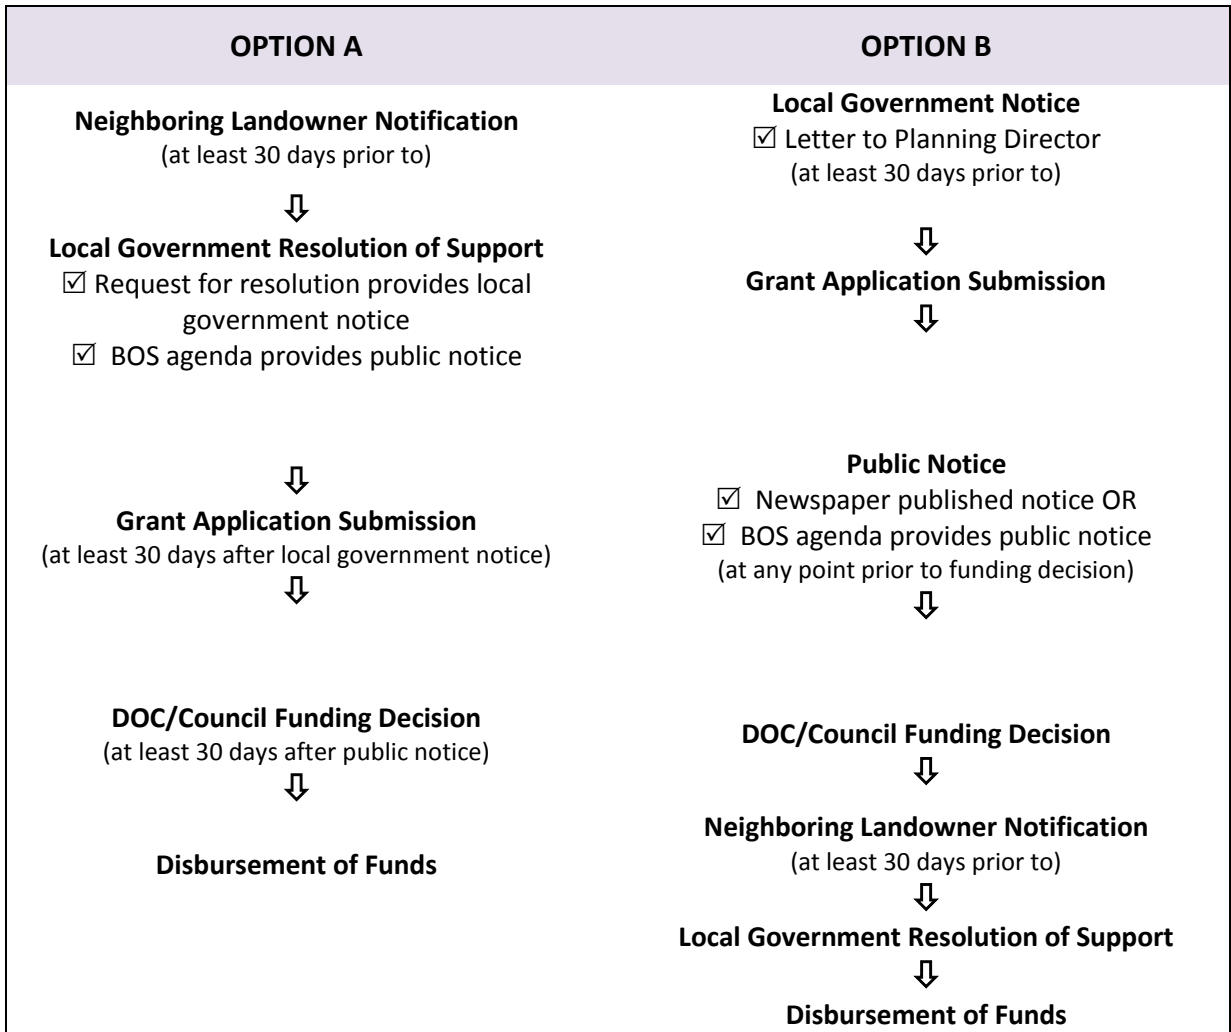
OPTION A

Neighboring Landowner Notification
(at least 30 days prior to)
⇩
Local Government Resolution of Support
☑ Request for resolution provides local government notice
☑ BOS agenda provides public notice
⇩
Grant Application Submission
(at least 30 days after local government notice)
⇩
DOC/Council Funding Decision
(at least 30 days after public notice)
⇩
Disbursement of Funds

OPTION B

Local Government Notice
☑ Letter to Planning Director
(at least 30 days prior to)
⇩
Grant Application Submission
⇩
Public Notice
☑ Newspaper published notice OR
☑ BOS agenda provides public notice
(at any point prior to funding decision)
⇩
DOC/Council Funding Decision
⇩
Neighboring Landowner Notification
(at least 30 days prior to)
⇩
Local Government Resolution of Support
⇩
Disbursement of Funds